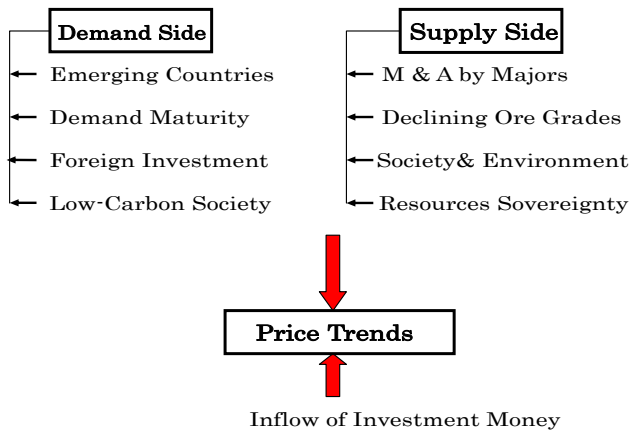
Demand Side

Emerging Countries

Demand Maturity

Foreign Investment

Low-Carbon Society

Supply Side

M & A by Majors

Declining Ore Grades

Society& Environment

Resources Sovereignty

Price Trends

Inflow of Investment Money